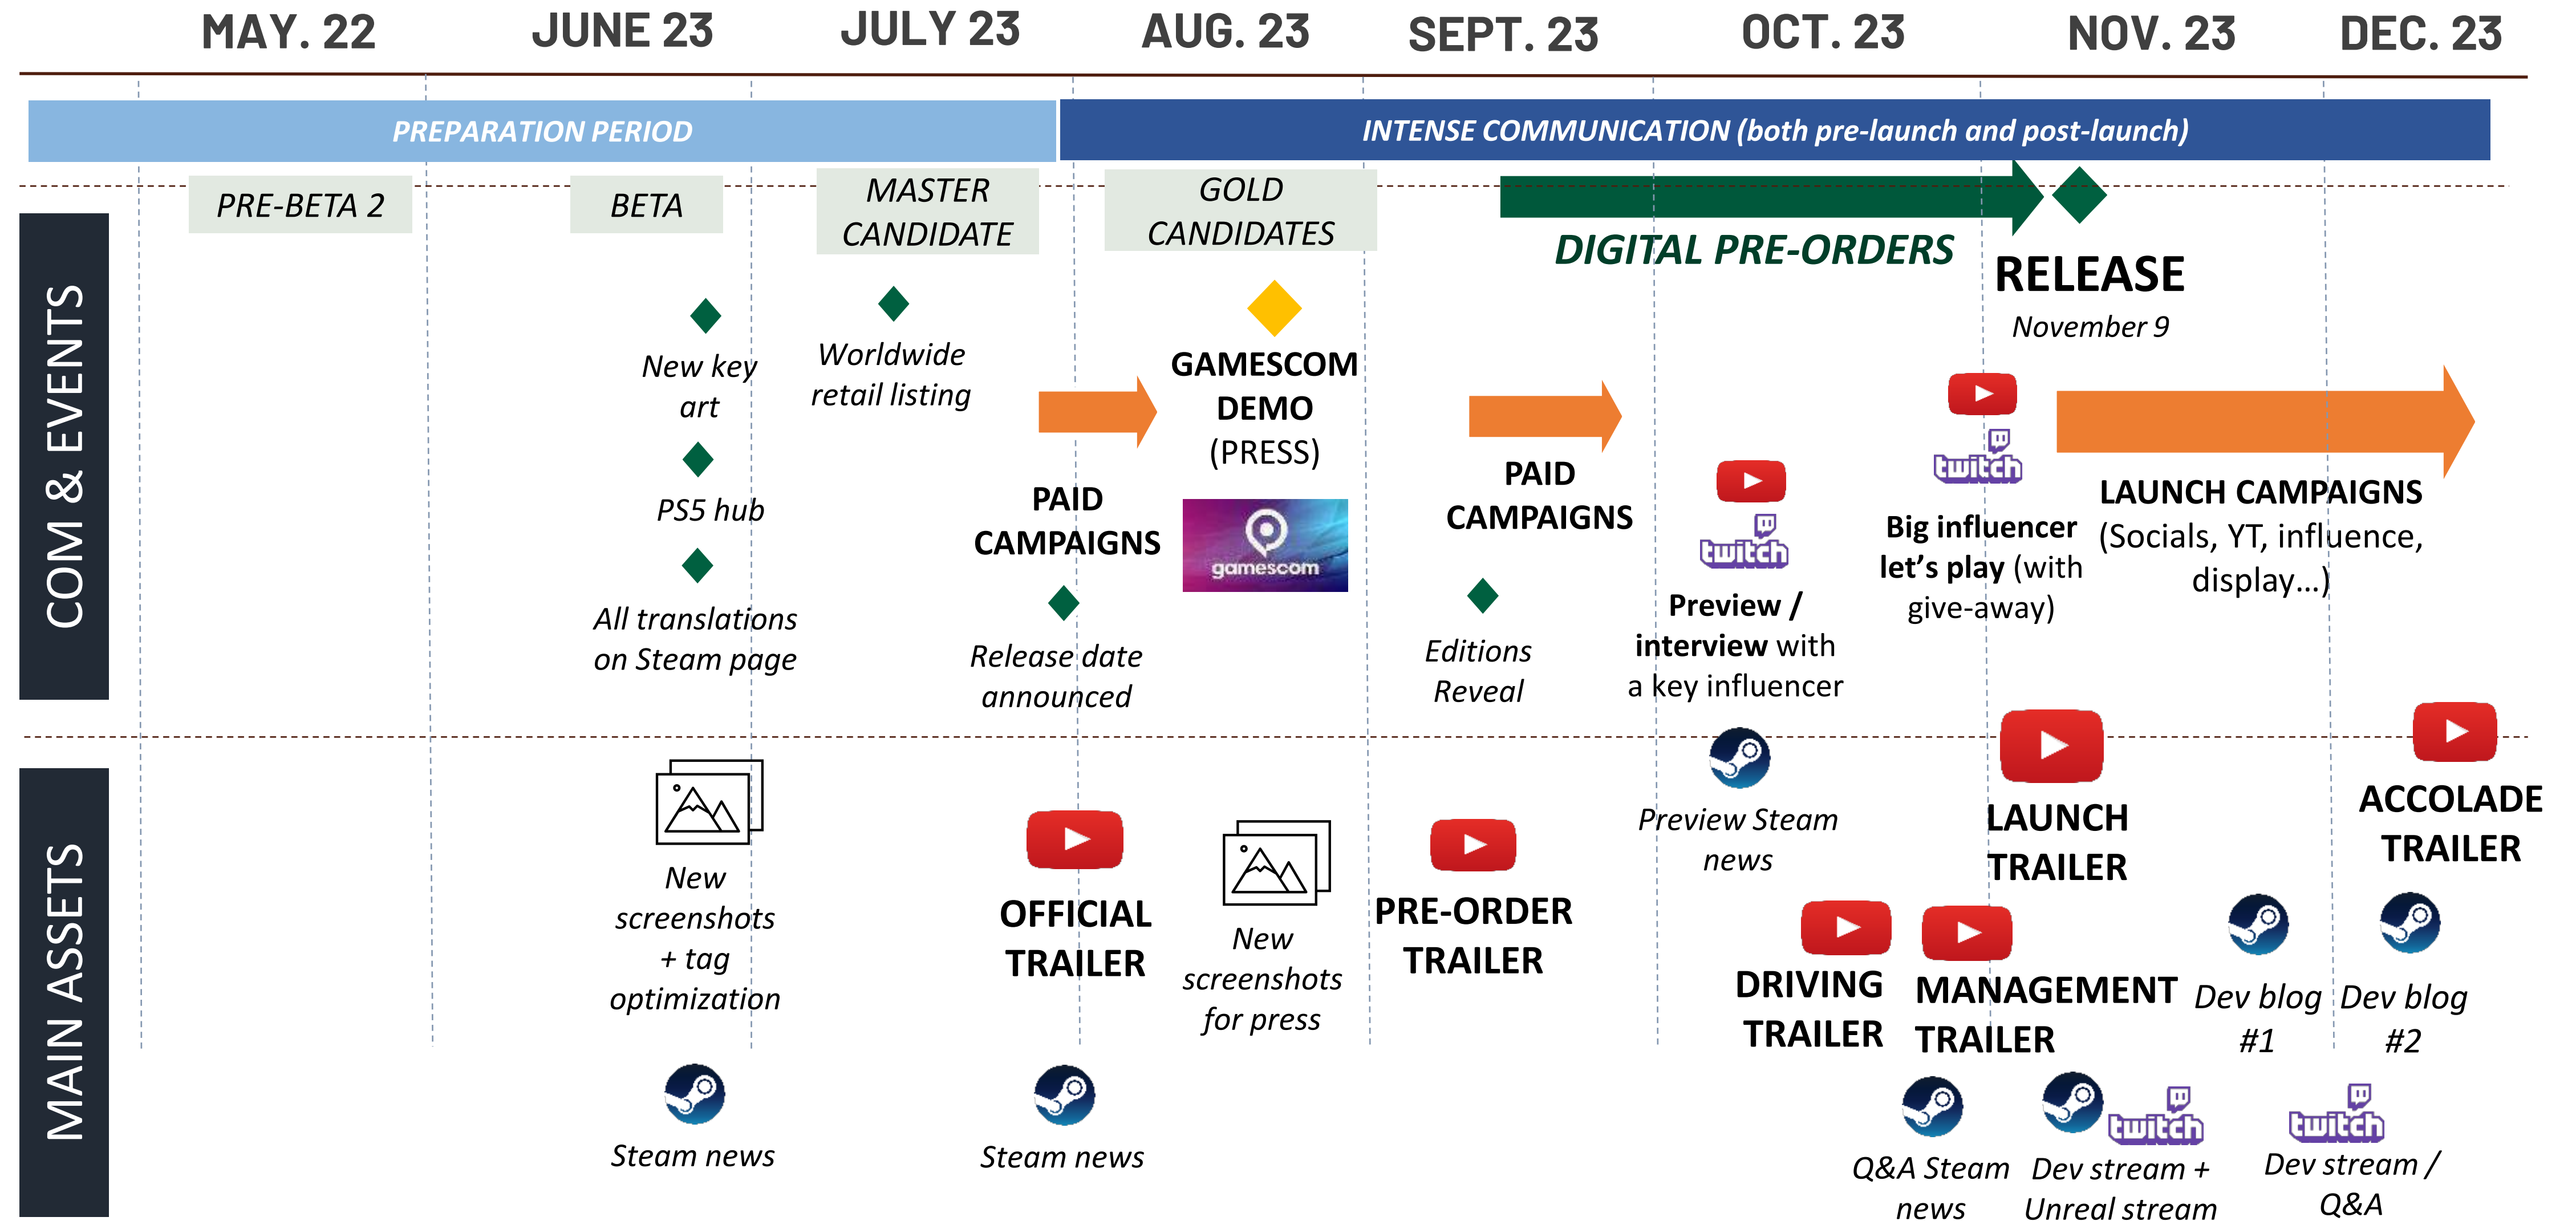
MAY. 22 JUNE 23 JULY 23 AUG. 23 SEPT. 23 OCT. 23 NOV. 23 DEC. 23

PREPARATION PERIOD

INTENSE COMMUNICATION (both pre-launch and post-launch)

PRE-BETA 2

BETA

MASTER CANDIDATE

GOLD CANDIDATES

DIGITAL PRE-ORDERS

RELEASE

November 9

COM & EVENTS

New key art

PS5 hub

All translations on Steam page

Worldwide retail listing

PAID CAMPAIGNS

Release date announced

GAMESCOM DEMO (PRESS)

gamescom

PAID CAMPAIGNS

Editions Reveal

twitch

Preview / interview with a key influencer

twitch

Big influencer let's play (with give-away)

LAUNCH CAMPAIGNS (Socials, YT, influence, display…)

MAIN ASSETS

New screenshots + tag optimization

Steam news

OFFICIAL TRAILER

Steam news

New screenshots for press

PRE-ORDER TRAILER

Preview Steam news

DRIVING TRAILER

Q&A Steam news

LAUNCH TRAILER

MANAGEMENT TRAILER

Dev stream + Unreal stream

twitch

Dev blog #1

ACCOLADE TRAILER

Dev blog #2

twitch

Dev stream / Q&A